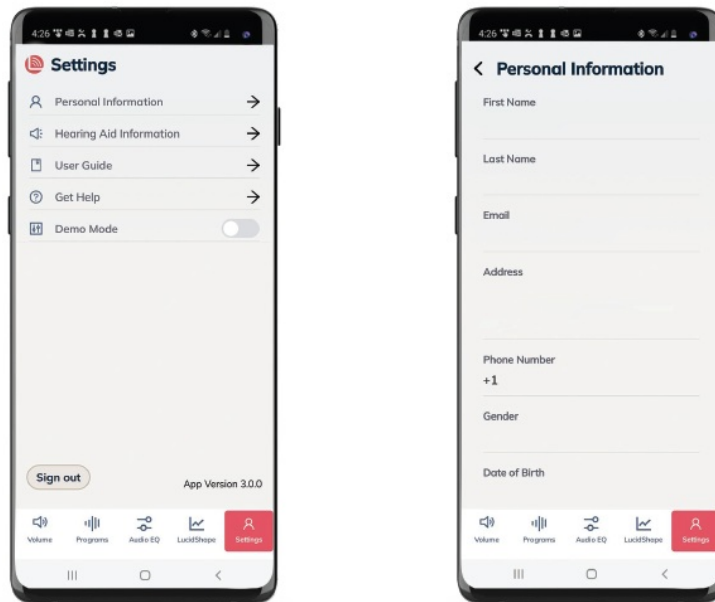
4:26

Settings

Personal Information

Hearing Aid Information

User Guide

Get Help

Demo Mode

Sign out

App Version 3.0.0

Volume Programs Audio EQ LucidShape Settings

4:26

Personal Information

First Name

Last Name

Email

Address

Phone Number

+1

Gender

Date of Birth

Volume Programs Audio EQ LucidShape Settings